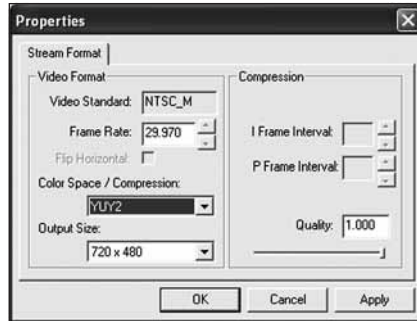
Properties

Stream Format

Video Format

Video Standard: NTSC_M

Frame Rate: 29.970

Flip Horizontal:

Color Space / Compression:

YUY2

Output Size:

720 x 480

Compression

I Frame Interval:

P Frame Interval:

Quality: 1.000

OK

Cancel

Apply